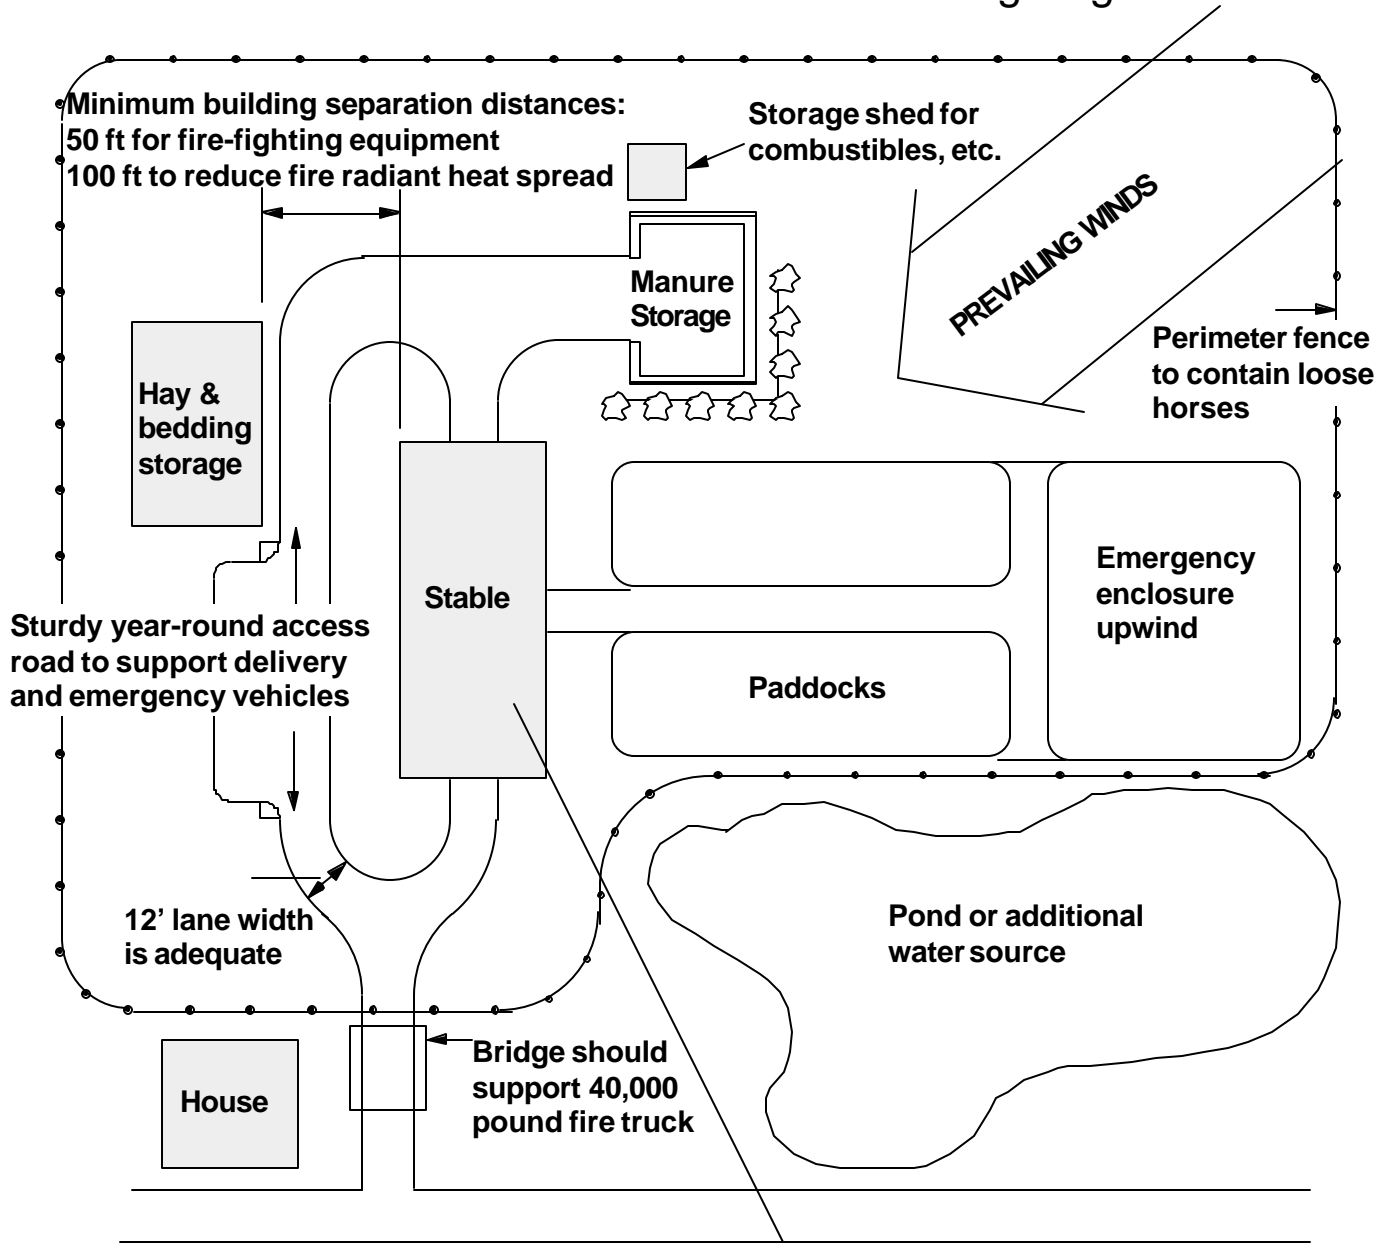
Minimum building separation distances:
50 ft for fire-fighting equipment
100 ft to reduce fire radiant heat spread

Storage shed for combustibles, etc.

PREVAILING WINDS

Manure Storage

Perimeter fence to contain loose horses

Hay & bedding storage

Stable

Emergency enclosure upwind

Sturdy year-round access road to support delivery and emergency vehicles

Paddocks

12' lane width is adequate

Pond or additional water source

House

Bridge should support 40,000 pound fire truck